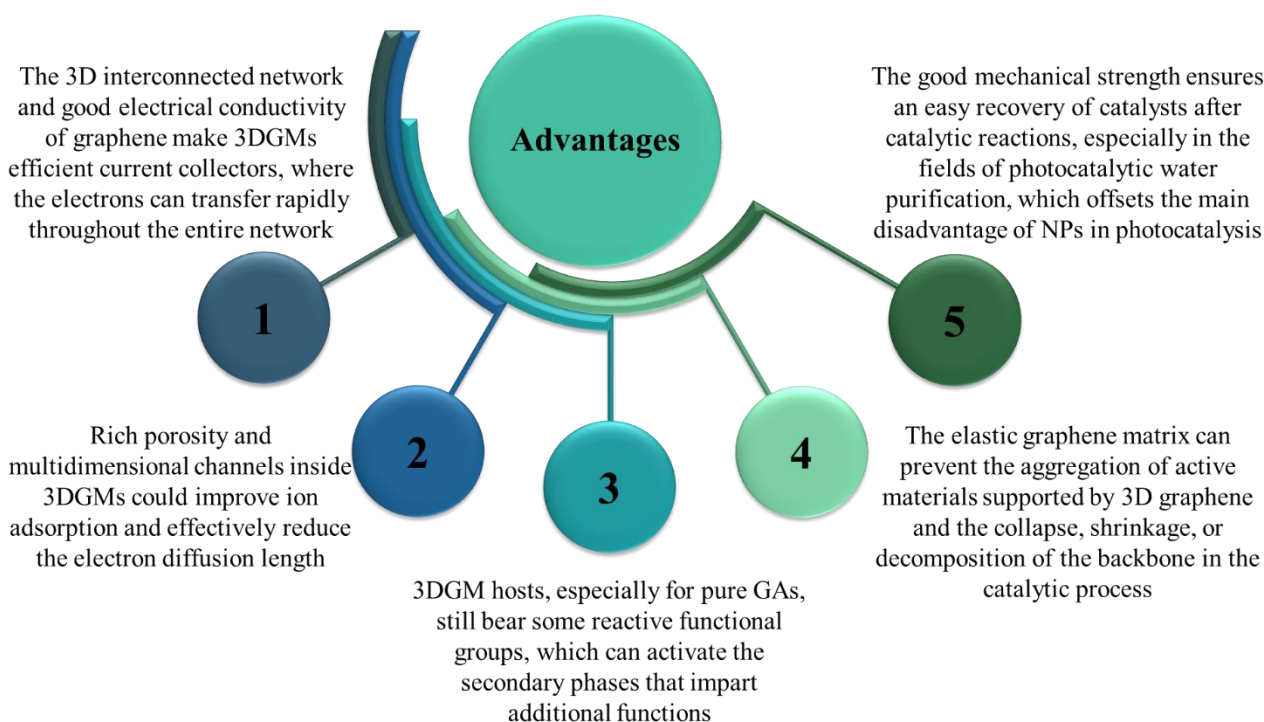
The 3D interconnected network and good electrical conductivity of graphene make 3DGMs efficient current collectors, where the electrons can transfer rapidly throughout the entire network

Advantages

The good mechanical strength ensures an easy recovery of catalysts after catalytic reactions, especially in the fields of photocatalytic water purification, which offsets the main disadvantage of NPs in photocatalysis

1

5

2

3

4

Rich porosity and multidimensional channels inside 3DGMs could improve ion adsorption and effectively reduce the electron diffusion length

The elastic graphene matrix can prevent the aggregation of active materials supported by 3D graphene and the collapse, shrinkage, or decomposition of the backbone in the catalytic process

3DGM hosts, especially for pure GAs, still bear some reactive functional groups, which can activate the secondary phases that impart additional functions